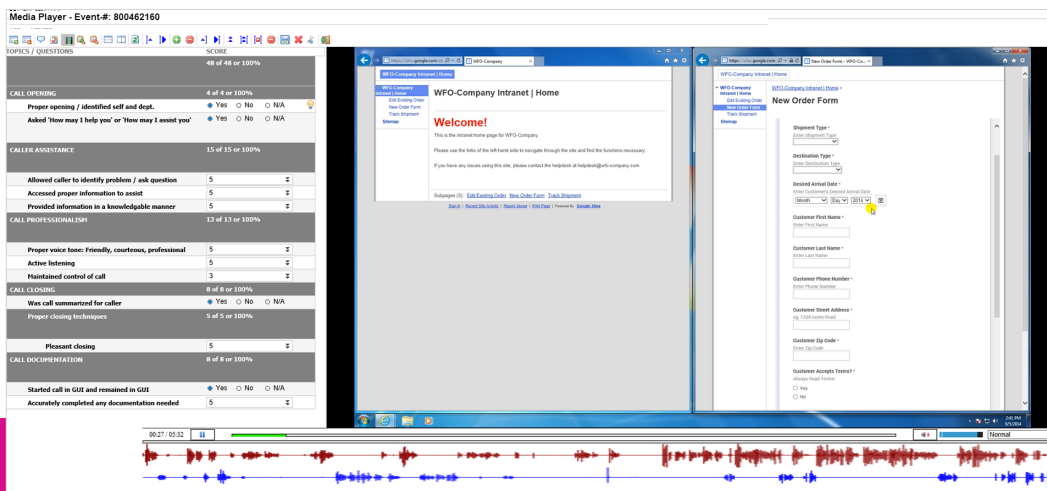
Media Player - Event-#: 800462160

| TOPICS / QUESTIONS | SCORE |
|---|---|
| | 48 of 48 or 100% |
| CALL OPENING | 4 of 4 or 100% |
| Proper opening / identified self and dept. | Yes No N/A |
| Asked 'How may I help you' or 'How may I assist you' | Yes No N/A |
| CALLER ASSISTANCE | 15 of 15 or 100% |
| Allowed caller to identify problem / ask question | 5 |
| Accessed proper information to assist | 5 |
| Provided information in a knowledgable manner | 5 |
| CALL PROFESSIONALISM | 13 of 13 or 100% |
| Proper voice tone: Friendly, courteous, professional | 5 |
| Active listening | 5 |
| Maintained control of call | 3 |
| CALL CLOSING | 8 of 8 or 100% |
| Was call summarized for caller | Yes No N/A |
| Proper closing techniques | 5 of 5 or 100% |
| Pleasant closing | 5 |
| CALL DOCUMENTATION | 8 of 8 or 100% |
| Started call in GUI and remained in GUI | Yes No N/A |
| Accurately completed any documentation needed | 5 |

WFO-Company
WFO-Company Intranet | Home
WFO-Company Intranet | Home
Edit Existing Order
New Order Form
Track Shipment
Sitemap

Welcome!
This is the intranet home page for WFO-Company.
Please use the links of the left-hand side to navigate through the site and find the functions necessary.
If you have any issues using this site, please contact the helpdesk at helpdesk@wfo-company.com

Subpages (3): Edit Existing Order New Order Form Track Shipment
Sign in | Recent Site Activity | Report Abuse | Print Page | Powered By Google Sites

New Order Form - WFO-Co...
WFO-Company Intranet | Home
WFO-Company Intranet | Home >
New Order Form

Shipment Type *
Enter Shipment Type
Destination Type *
Enter Destination Type
Desired Arrival Date *
Enter Customer's Desired Arrival Date
Month Day 2014
Customer First Name *
Enter First Name
Customer Last Name *
Enter Last Name
Customer Phone Number *
Enter Phone Number
Customer Street Address *
eg. 1234 Acme Road
Customer Zip Code *
Enter Zip Code
Customer Accepts Terms? *
Always Read Terms!
Yes
No

2:43 PM
6/5/2014

00:27 / 05:32
Normal